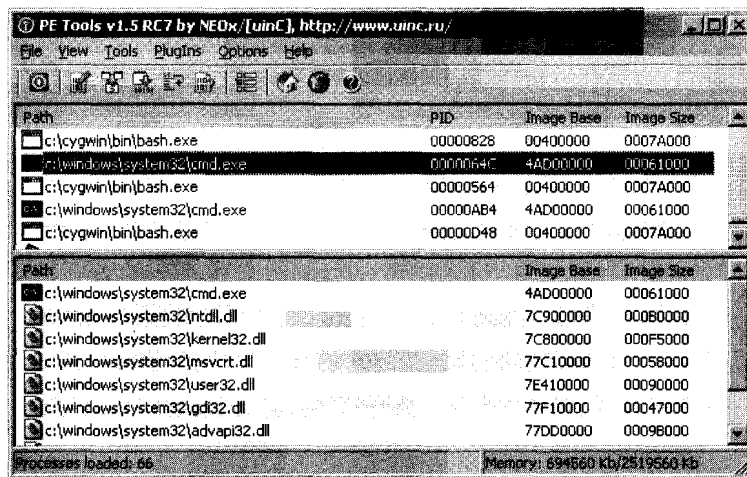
PE Tools v1.5 RC7 by NEOx/[uinC], http://www.uinc.ru/

File View Tools PlugIns Options Help

| Path | PID | Image Base | Image Size |
|---|---|---|---|
| c:\cygwin\bin\bash.exe | 00000828 | 00400000 | 0007A000 |
| c:\windows\system32\cmd.exe | 0000064C | 4AD00000 | 00061000 |
| c:\cygwin\bin\bash.exe | 00000564 | 00400000 | 0007A000 |
| c:\windows\system32\cmd.exe | 00000AB4 | 4AD00000 | 00061000 |
| c:\cygwin\bin\bash.exe | 00000D48 | 00400000 | 0007A000 |

| Path | Image Base | Image Size |
|---|---|---|
| c:\windows\system32\cmd.exe | 4AD00000 | 00061000 |
| c:\windows\system32\ntdll.dll | 7C900000 | 000B0000 |
| c:\windows\system32\kernel32.dll | 7C800000 | 000F5000 |
| c:\windows\system32\msvcrt.dll | 77C10000 | 00058000 |
| c:\windows\system32\user32.dll | 7E410000 | 00090000 |
| c:\windows\system32\gdi32.dll | 77F10000 | 00047000 |
| c:\windows\system32\advapi32.dll | 77DD0000 | 0009B000 |

Processes loaded: 66

Memory: 694560 Kb/2519560 Kb